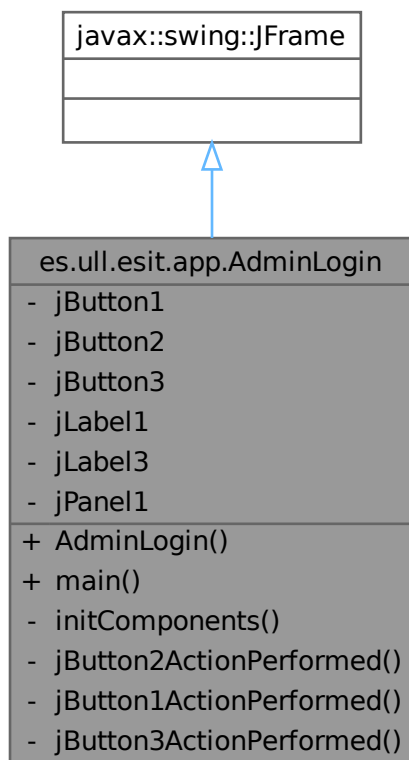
javax::swing::JFrame

es.ull.esit.app.AdminLogin

- jButton1
- jButton2
- jButton3
- jLabel1
- jLabel3
- jPanel1

+ AdminLogin()
+ main()
- initComponents()
- jButton2ActionPerformed()
- jButton1ActionPerformed()
- jButton3ActionPerformed()